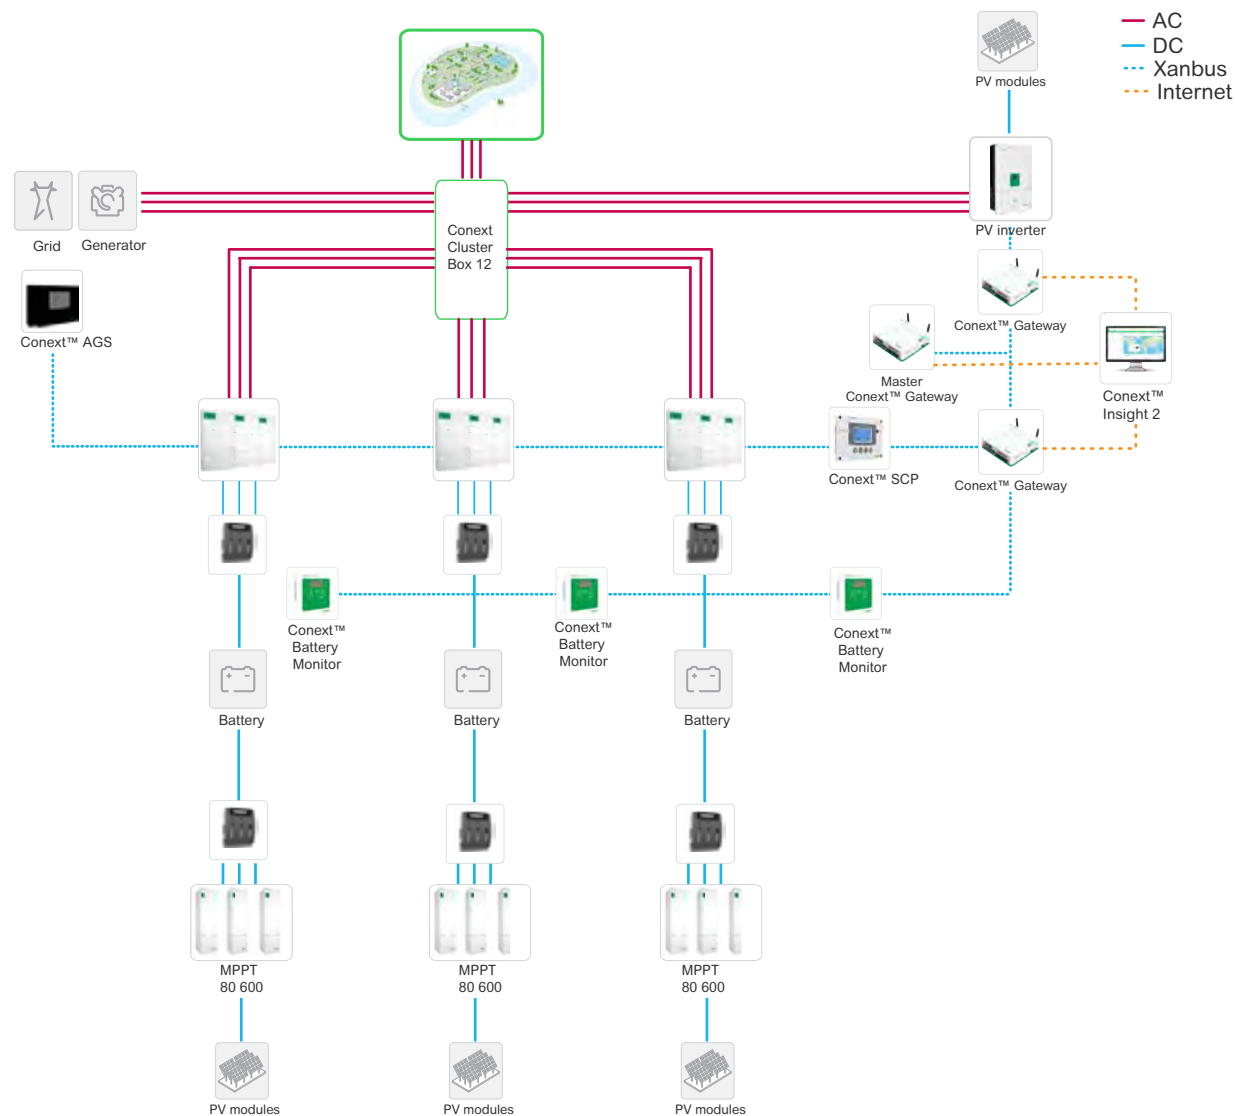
AC
DC
Xanbus
Internet

PV modules

PV inverter

Grid

Generator

Conext Cluster Box 12

Conext™ AGS

Conext™ Gateway

Master Conext™ Gateway

Conext™ Insight 2

Conext™ SCP

Conext™ Gateway

Conext™ Battery Monitor

Conext™ Battery Monitor

Conext™ Battery Monitor

Battery

Battery

Battery

MPPT 80 600

MPPT 80 600

MPPT 80 600

PV modules

PV modules

PV modules